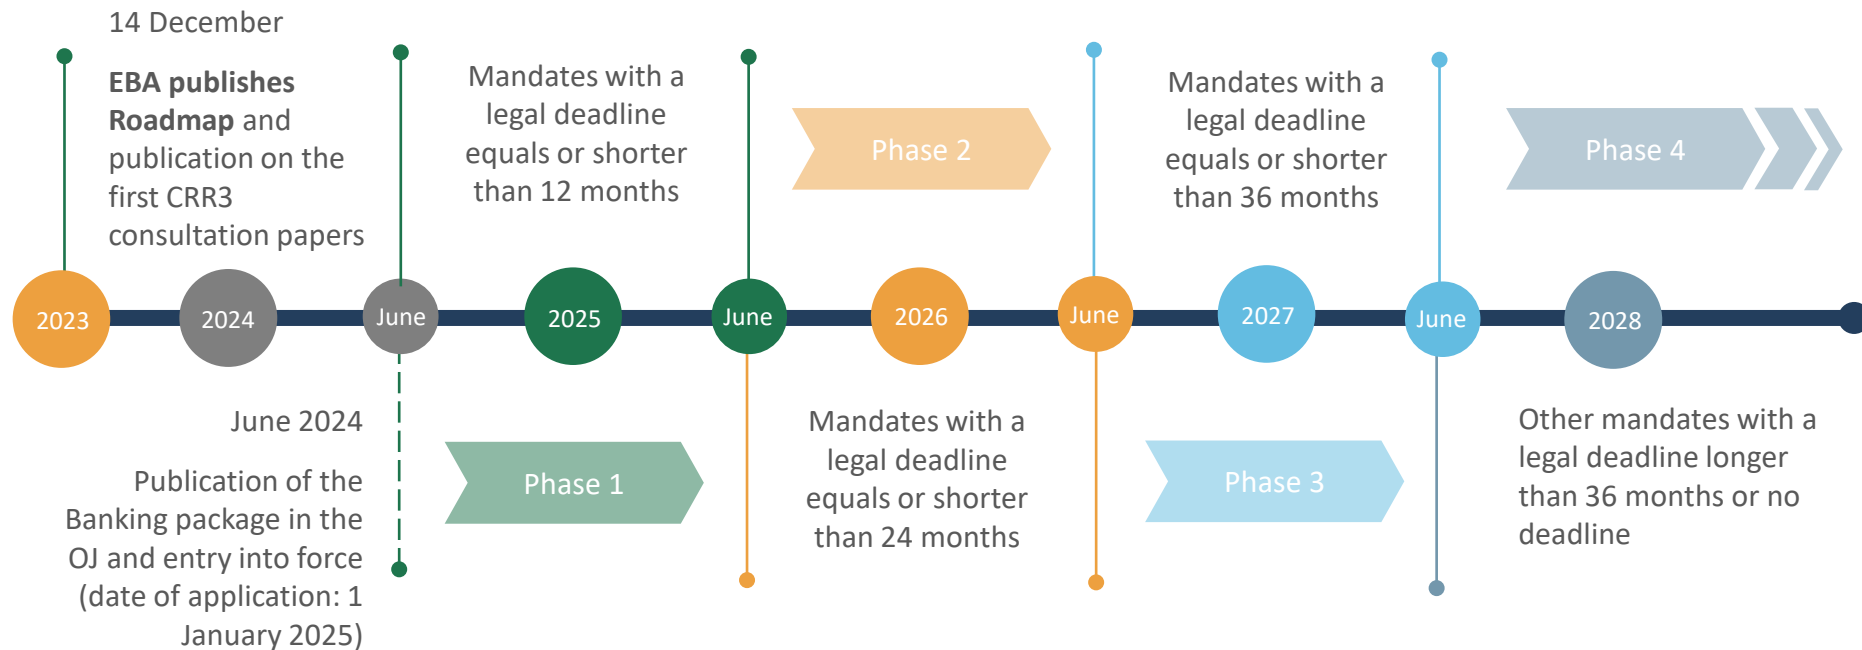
14 December

**EBA publishes Roadmap** and publication on the first CRR3 consultation papers

Mandates with a legal deadline equals or shorter than 12 months

Phase 2

Mandates with a legal deadline equals or shorter than 36 months

Phase 4

2023

2024

June

2025

June

2026

June

2027

June

2028

June 2024

Publication of the Banking package in the OJ and entry into force (date of application: 1 January 2025)

Phase 1

Mandates with a legal deadline equals or shorter than 24 months

Phase 3

Other mandates with a legal deadline longer than 36 months or no deadline